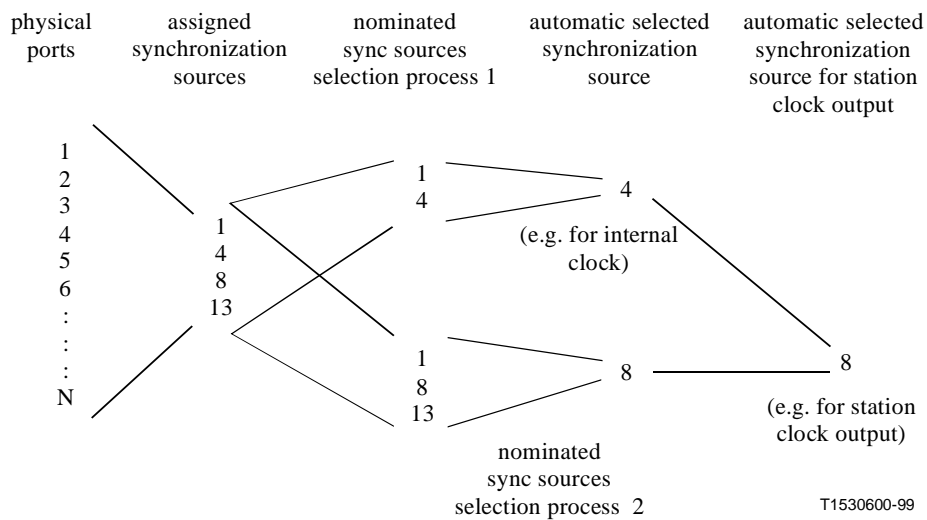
physical ports

assigned synchronization sources

nominated sync sources selection process 1

automatic selected synchronization source

automatic selected synchronization source for station clock output

1
2
3
4
5
6
:
:
:
N

1
4
8
13

1
4

4

(e.g. for internal clock)

1
8
13

8

8

(e.g. for station clock output)

nominated sync sources selection process 2

T1530600-99